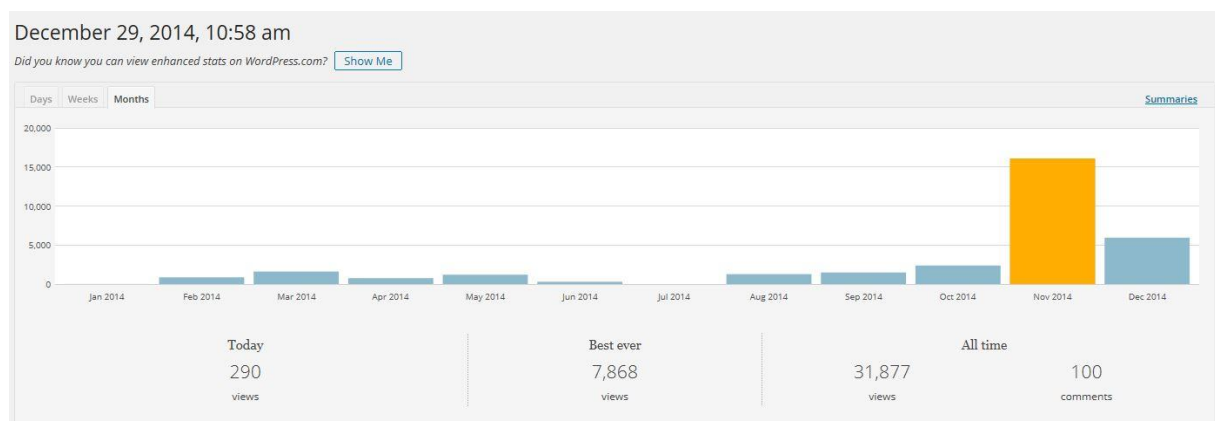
December 29, 2014, 10:58 am

Did you know you can view enhanced stats on WordPress.com? Show Me

Days Weeks Months

Summaries

20,000
15,000
10,000
5,000
0

Jan 2014 Feb 2014 Mar 2014 Apr 2014 May 2014 Jun 2014 Jul 2014 Aug 2014 Sep 2014 Oct 2014 Nov 2014 Dec 2014

Today
290
views

Best ever
7,868
views

All time
31,877
views

100
comments